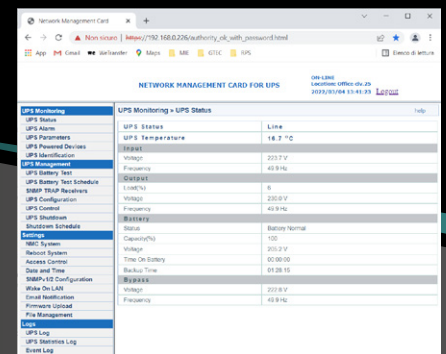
Network Management Card

Non sicuro | https://192.168.0.226/authority_ok_with_password.html

App Gmail Wellrander Maps MB GTEC ISPS Elenco di lettura

NETWORK MANAGEMENT CARD FOR UPS

ON-LINE
Location: Office clv.25
2023/03/04 13:41:23 Logout

UPS Monitoring
UPS Status
UPS Alarm
UPS Parameters
UPS Powered Devices
UPS Identification
UPS Management
UPS Battery Test
UPS Battery Test Schedule
SNMP TRAP Receivers
UPS Configuration
UPS Control
UPS Shutdown
Shutdown Schedule
Settings
NMC System
Reboot System
Access Control
Date and Time
SNMPv1/2 Configuration
Wake On LAN
Email Notification
Firmware Upload
File Management
Logs
UPS Log
UPS Statistics Log
Event Log

UPS Monitoring » UPS Status

Help

| UPS Status | Line |
|---|---|
| UPS Temperature | 16.7 °C |
| Input | |
| Voltage | 223.7 V |
| Frequency | 49.9 Hz |
| Output | |
| Load(%) | 6 |
| Voltage | 230.0 V |
| Frequency | 49.9 Hz |
| Battery | |
| Status | Battery Normal |
| Capacity(%) | 100 |
| Voltage | 203.2 V |
| Time On Battery | 00:00:00 |
| Backup Time | 01:28:15 |
| Bypass | |
| Voltage | 227.6 V |
| Frequency | 49.9 Hz |